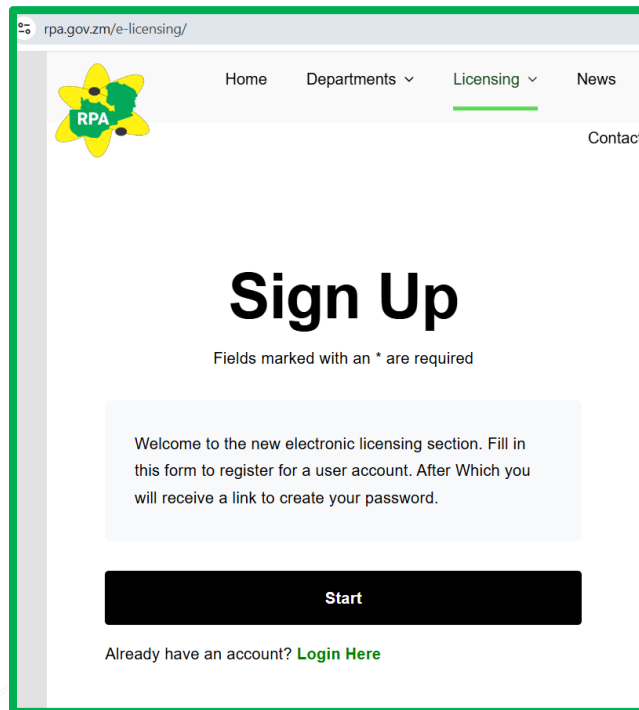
rpa.gov.zm/e-licensing/

RPA

Home Departments Licensing News

Contact

Sign Up

Fields marked with an * are required

Welcome to the new electronic licensing section. Fill in this form to register for a user account. After Which you will receive a link to create your password.

Start

Already have an account? Login Here